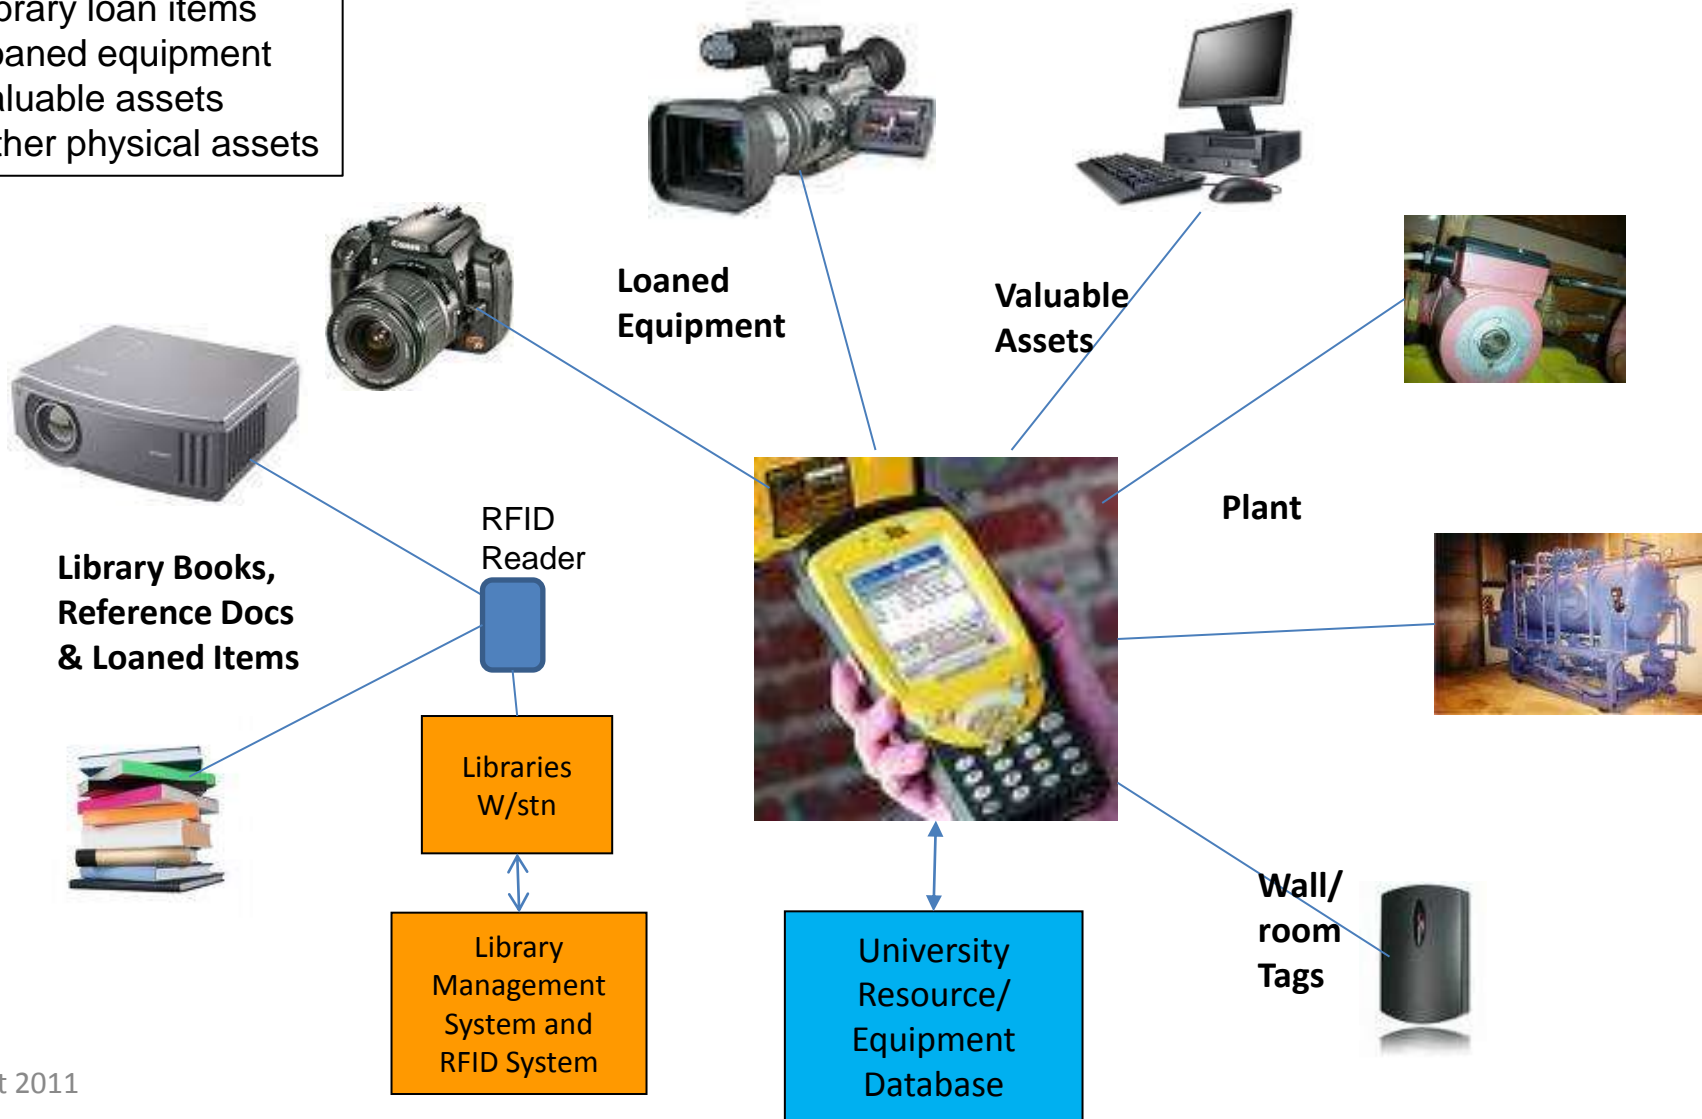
brary loan items
oaned equipment
aluable assets
ther physical assets

Loaned Equipment

Valuable Assets

Plant

RFID Reader

Library Books, Reference Docs & Loaned Items

Libraries W/stn

Library Management System and RFID System

University Resource/ Equipment Database

Wall/ room Tags

t 2011